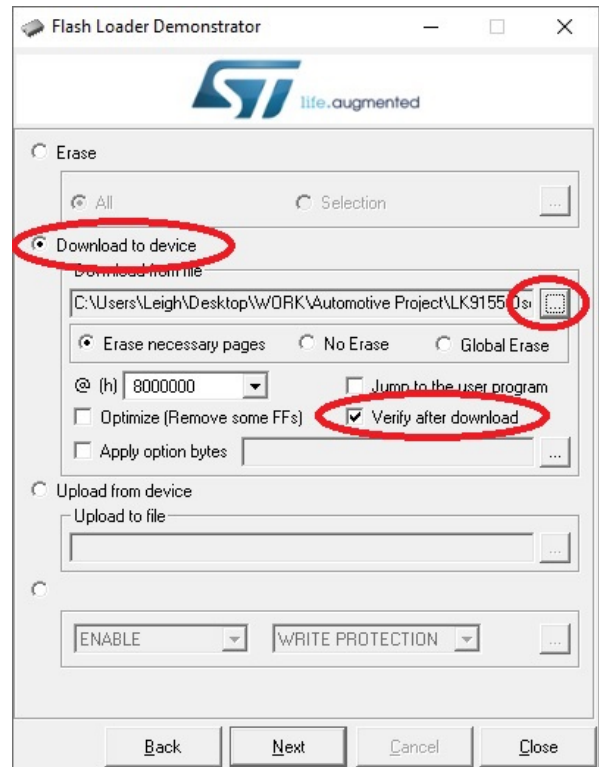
Flash Loader Demonstrator

life.augmented

Erase

All

Selection

...

Download to device

Download from file

C:\Users\Leigh\Desktop\WORK\Automotive Project\LK9155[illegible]

...

Erase necessary pages

No Erase

Global Erase

@ (h) 8000000

Jump to the user program

Optimize (Remove some FFs)

Verify after download

Apply option bytes

...

Upload from device

Upload to file

...

ENABLE

WRITE PROTECTION

...

Back

Next

Cancel

Close